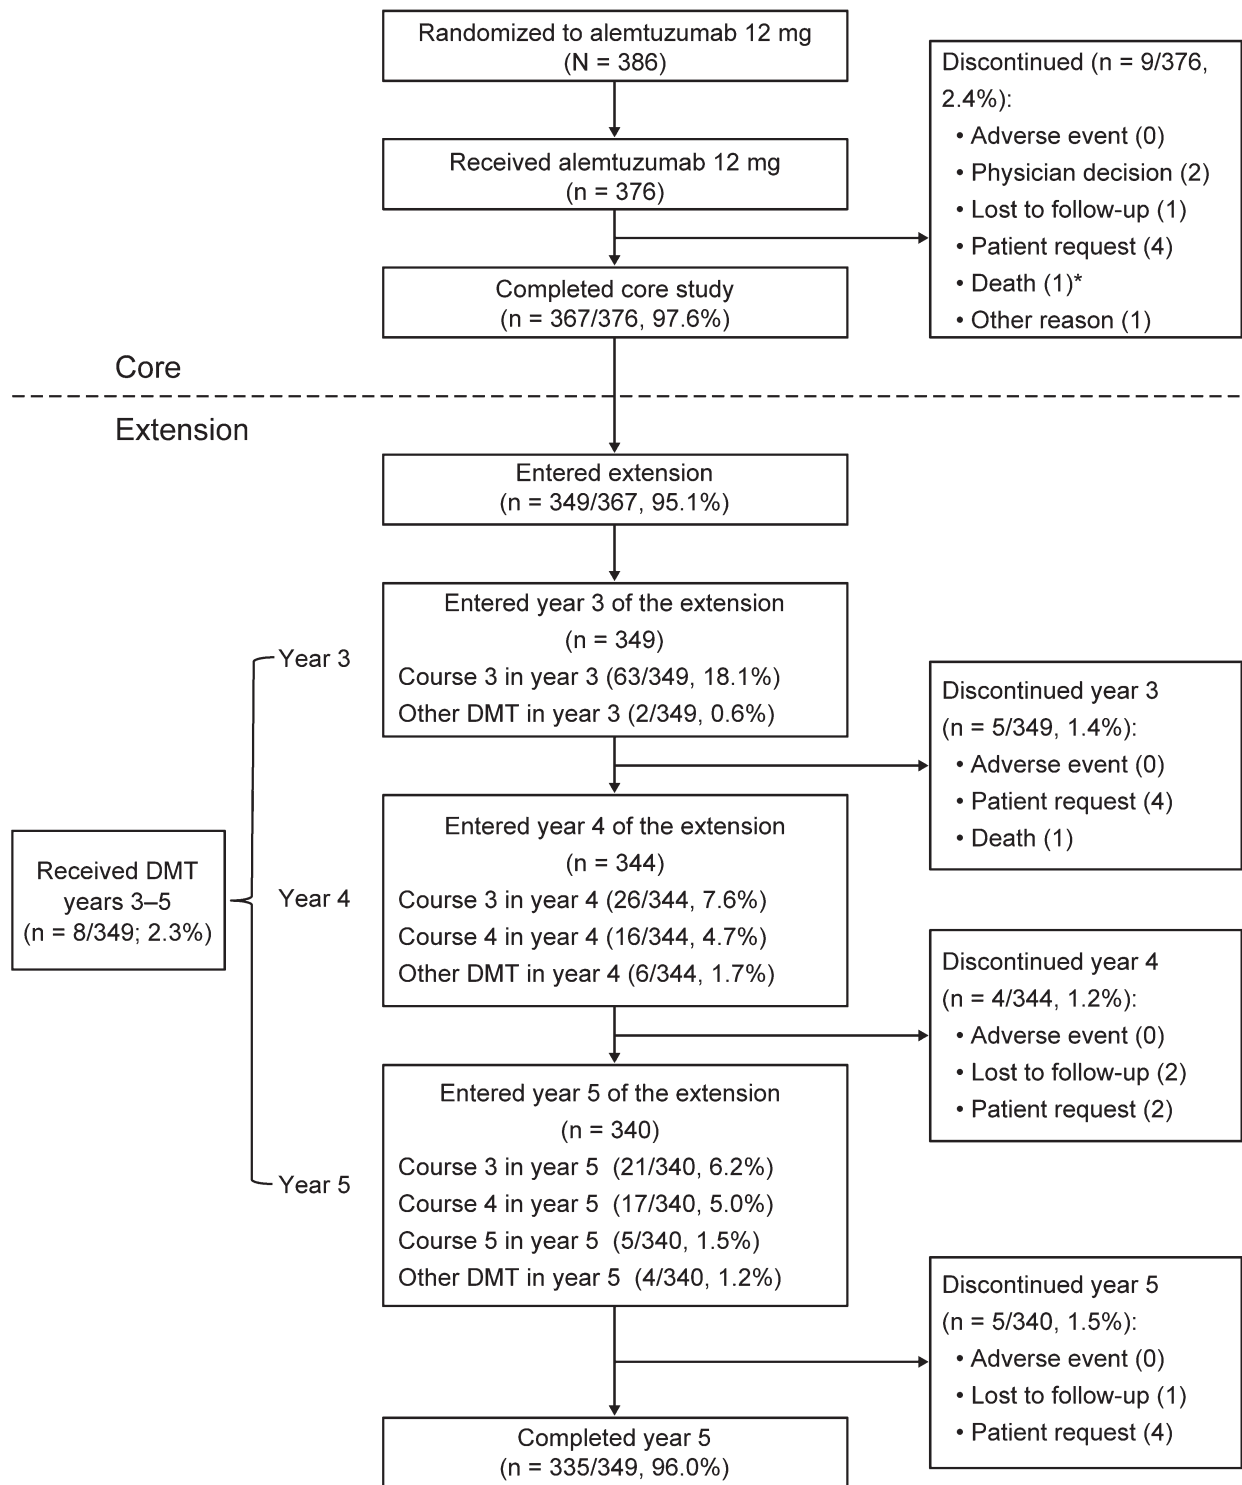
Randomized to alemtuzumab 12 mg
(N = 386)

Received alemtuzumab 12 mg
(n = 376)

Discontinued (n = 9/376, 2.4%):
• Adverse event (0)
• Physician decision (2)
• Lost to follow-up (1)
• Patient request (4)
• Death (1)*
• Other reason (1)

Completed core study
(n = 367/376, 97.6%)

Core

Extension

Entered extension
(n = 349/367, 95.1%)

Entered year 3 of the extension
(n = 349)
Course 3 in year 3 (63/349, 18.1%)
Other DMT in year 3 (2/349, 0.6%)

Year 3

Discontinued year 3
(n = 5/349, 1.4%):
• Adverse event (0)
• Patient request (4)
• Death (1)

Received DMT years 3–5
(n = 8/349; 2.3%)

Year 4

Entered year 4 of the extension
(n = 344)
Course 3 in year 4 (26/344, 7.6%)
Course 4 in year 4 (16/344, 4.7%)
Other DMT in year 4 (6/344, 1.7%)

Discontinued year 4
(n = 4/344, 1.2%):
• Adverse event (0)
• Lost to follow-up (2)
• Patient request (2)

Entered year 5 of the extension
(n = 340)
Course 3 in year 5 (21/340, 6.2%)
Course 4 in year 5 (17/340, 5.0%)
Course 5 in year 5 (5/340, 1.5%)
Other DMT in year 5 (4/340, 1.2%)

Year 5

Discontinued year 5
(n = 5/340, 1.5%):
• Adverse event (0)
• Lost to follow-up (1)
• Patient request (4)

Completed year 5
(n = 335/349, 96.0%)